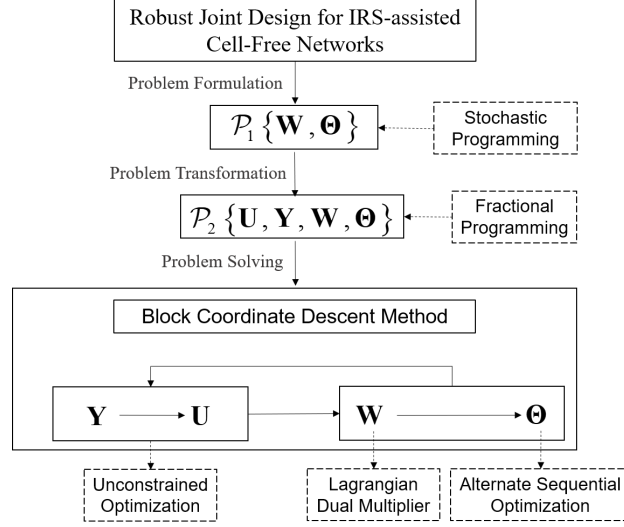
Robust Joint Design for IRS-assisted Cell-Free Networks

Problem Formulation

$\mathcal{P}_1\{\mathbf{W},\mathbf{\Theta}\}$

Stochastic Programming

Problem Transformation

$\mathcal{P}_2\{\mathbf{U},\mathbf{Y},\mathbf{W},\mathbf{\Theta}\}$

Fractional Programming

Problem Solving

Block Coordinate Descent Method

$\mathbf{Y}$ $\mathbf{U}$ $\mathbf{W}$ $\mathbf{\Theta}$

Unconstrained Optimization

Lagrangian Dual Multiplier

Alternate Sequential Optimization